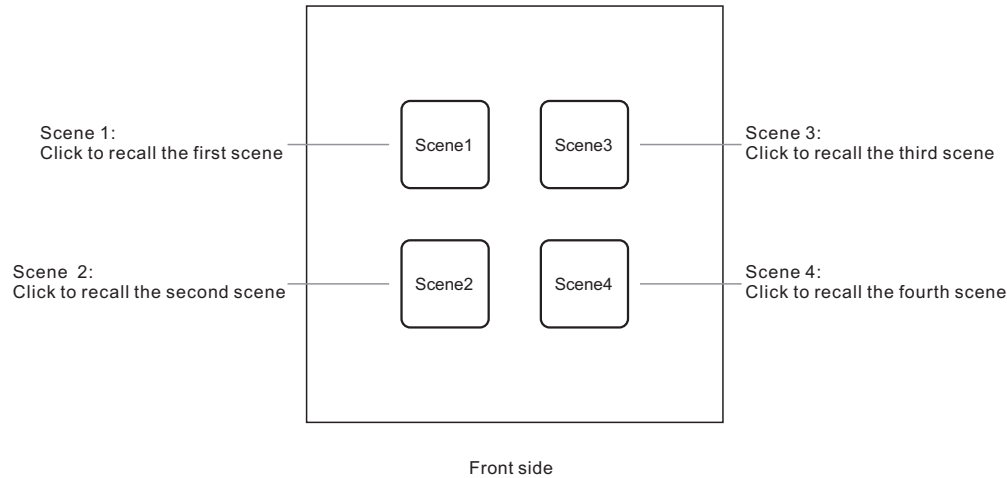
Scene 1:
Click to recall the first scene

Scene1

Scene3

Scene 3:
Click to recall the third scene

Scene 2:
Click to recall the second scene

Scene2

Scene4

Scene 4:
Click to recall the fourth scene

Front side